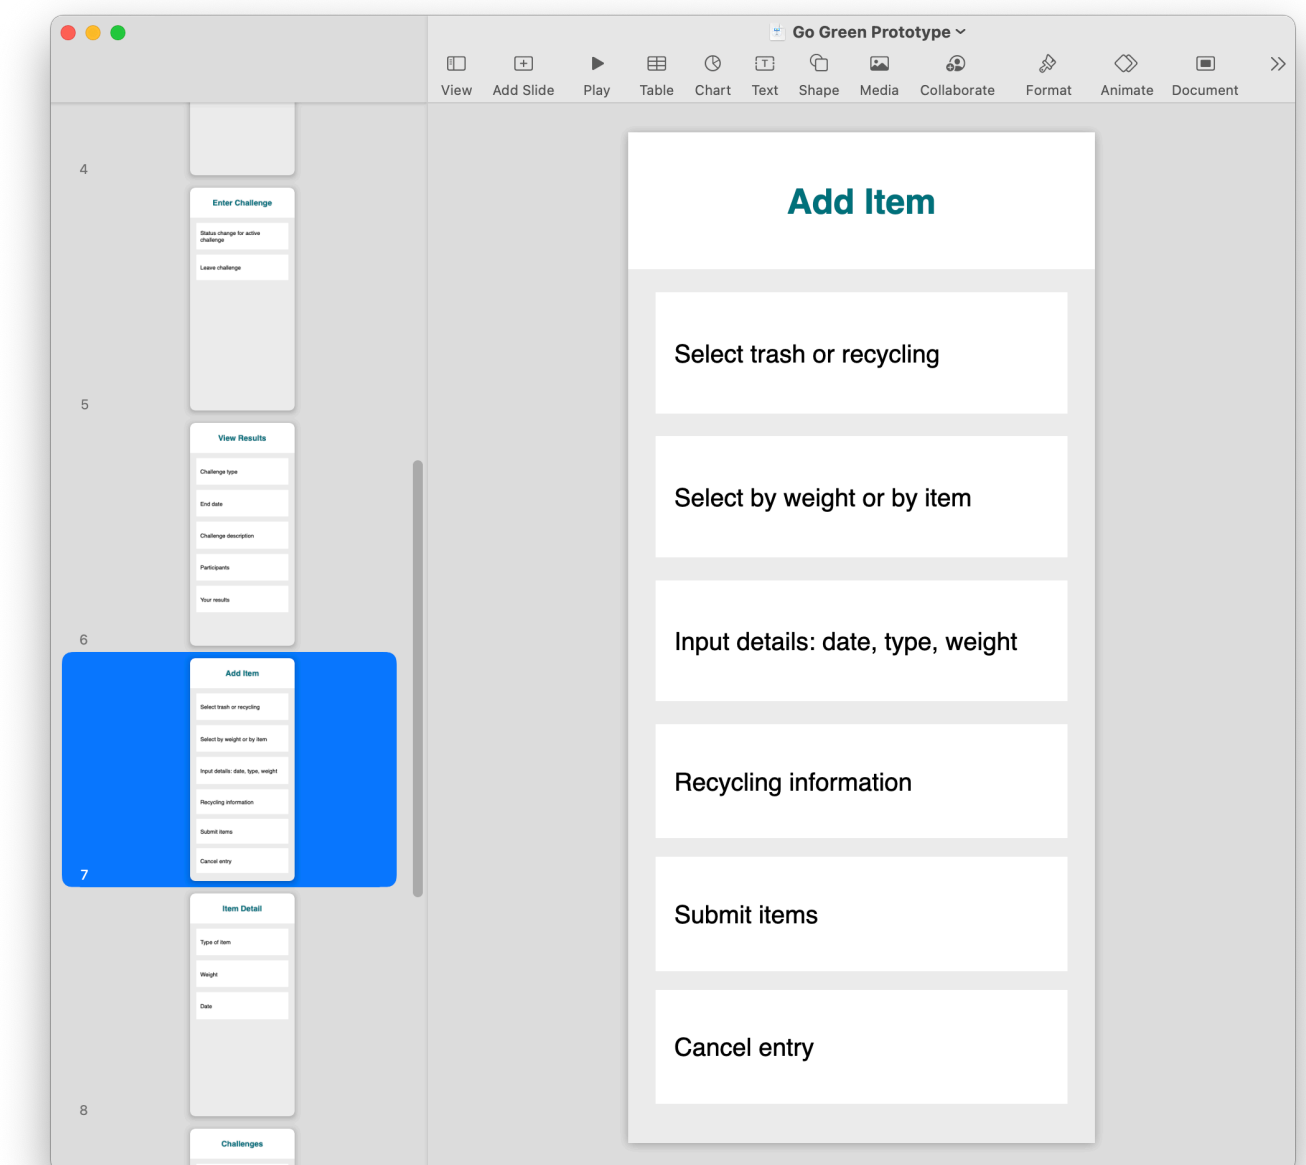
Go Green Prototype

View Add Slide Play Table Chart Text Shape Media Collaborate Format Animate Document

4

Enter Challenge
Status change for active challenge
Leave challenge

5

View Results
Challenge type
End date
Challenge description
Participants
Your results

6

Add Item
Select trash or recycling
Select by weight or by item
Input details: date, type, weight
Recycling information
Submit items
Cancel entry

7

Item Detail
Type of item
Weight
Date

8

Challenges

Add Item

Select trash or recycling

Select by weight or by item

Input details: date, type, weight

Recycling information

Submit items

Cancel entry